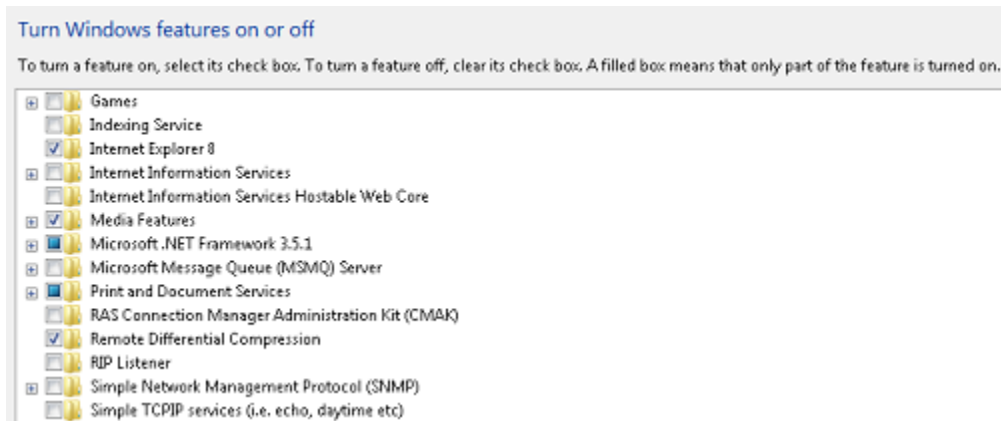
Turn Windows features on or off

To turn a feature on, select its check box. To turn a feature off, clear its check box. A filled box means that only part of the feature is turned on.

Games
Indexing Service
Internet Explorer 8
Internet Information Services
Internet Information Services Hostable Web Core
Media Features
Microsoft .NET Framework 3.5.1
Microsoft Message Queue (MSMQ) Server
Print and Document Services
RAS Connection Manager Administration Kit (CMAK)
Remote Differential Compression
RIP Listener
Simple Network Management Protocol (SNMP)
Simple TCPIP services (i.e. echo, daytime etc)